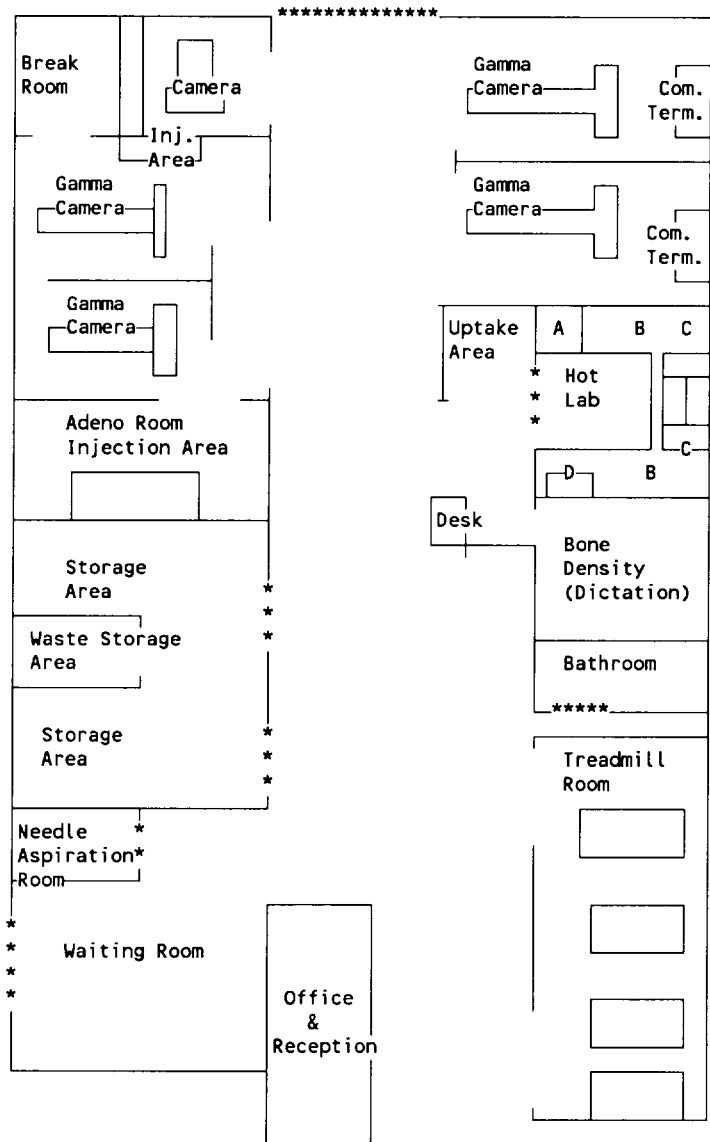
**************

Break Room

Camera

Inj. Area

Gamma Camera

Gamma Camera

Gamma Camera

Com. Term.

Gamma Camera

Com. Term.

Uptake Area

A

B

C

Hot Lab

C

D

B

Adeno Room Injection Area

Desk

Bone Density (Dictation)

Storage Area

Waste Storage Area

Bathroom

*****

Storage Area

Treadmill Room

Needle Aspiration Room

Waiting Room

Office & Reception